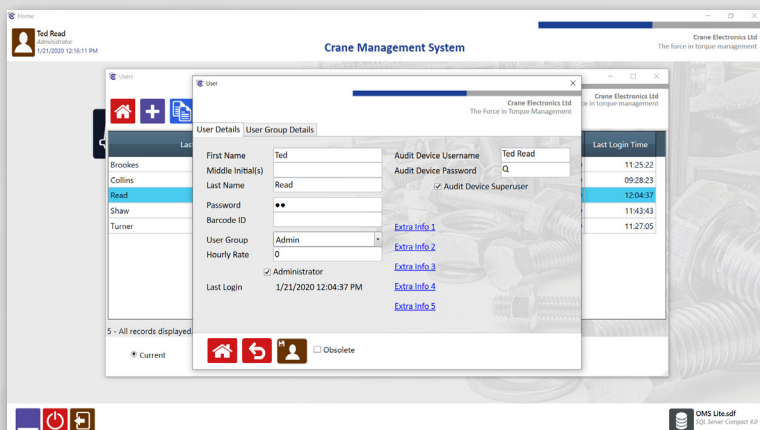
Home

Ted Read
Administrator
1/21/2020 12:16:11 PM

Crane Management System

Crane Electronics Ltd
The force in torque management

Users

Crane Electronics Ltd
The force in torque management

Last

Last Login Time

| Last | Last Login Time |
|---|---|
| Brookes | 11:25:22 |
| Collins | 09:28:23 |
| Read | 12:04:37 |
| Shaw | 11:43:43 |
| Turner | 11:27:05 |

5 - All records displayed

Current

User

Crane Electronics Ltd
The Force in Torque Management

User Details | User Group Details

First Name: Ted
Middle Initial(s):
Last Name: Read
Password: ••
Barcode ID:
User Group: Admin
Hourly Rate: 0
Administrator
Last Login: 1/21/2020 12:04:37 PM

Audit Device Username: Ted Read
Audit Device Password: Q
Audit Device Superuser

Extra Info 1
Extra Info 2
Extra Info 3
Extra Info 4
Extra Info 5

Obsolete

OMS Lite.sdf
SQL Server Compact 4.0